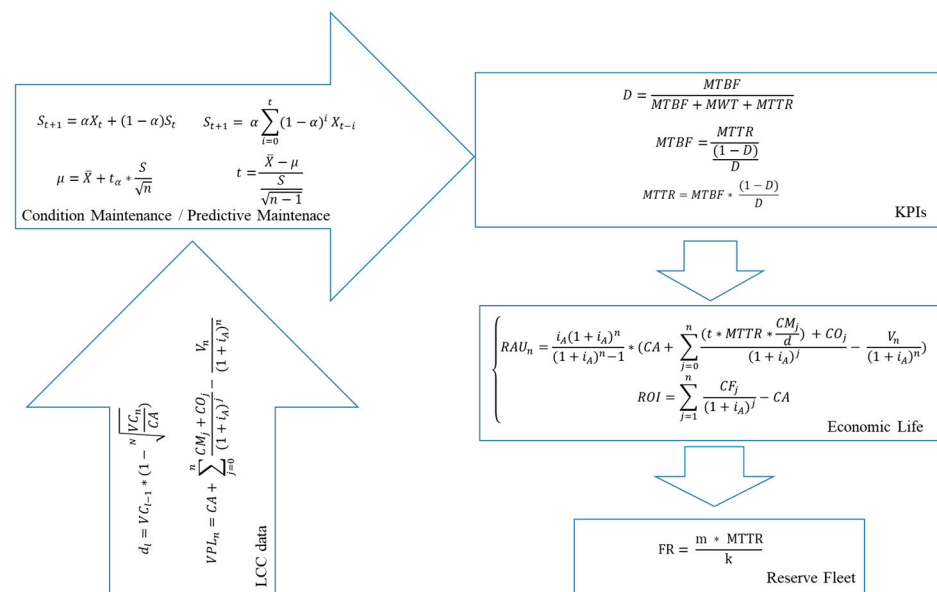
$S_{t+1} = \alpha X_t + (1-\alpha)S_t$ $S_{t+1} = \alpha \sum_{i=0}^{t}(1-\alpha)^i X_{t-i}$

$\mu = \bar{X} + t_\alpha * \frac{S}{\sqrt{n}}$ $t = \frac{\bar{X} - \mu}{\frac{S}{\sqrt{n-1}}}$

Condition Maintenance / Predictive Maintenace

$D = \frac{MTBF}{MTBF + MWT + MTTR}$

$MTBF = \frac{MTTR}{\frac{(1-D)}{D}}$

$MTTR = MTBF * \frac{(1-D)}{D}$

KPIs

$RAU_n = \frac{i_A(1+i_A)^n}{(1+i_A)^n - 1} * (CA + \sum_{j=0}^{n} \frac{(t * MTTR * \frac{CM_j}{d}) + CO_j}{(1+i_A)^j} - \frac{V_n}{(1+i_A)^n})$

$ROI = \sum_{j=1}^{n} \frac{CF_j}{(1+i_A)^j} - CA$

Economic Life

$d_l = VC_{l-1} * (1 - \sqrt[N]{\frac{VC_n}{CA}})$

$VPL_n = CA + \sum_{j=0}^{n} \frac{CM_j + CO_j}{(1+i_A)^j} - \frac{V_n}{(1+i_A)^n}$

LCC data

$FR = \frac{m * MTTR}{k}$

Reserve Fleet